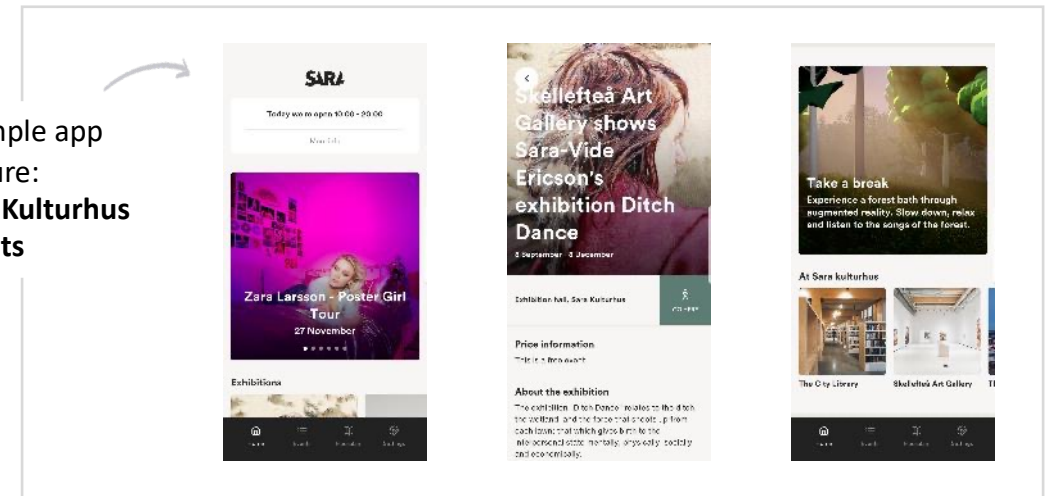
mple app
ure:
Kulturhus
ts

SARA

Today we're open 10.00 - 20.00

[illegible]

Zara Larsson - Poster Girl Tour
27 November

Exhibitions

Skellefteå Art Gallery shows Sara-Vide Ericson's exhibition Ditch Dance

8 September - 8 December

Exhibition hall, Sara Kulturhus

Price information

This is a free event

About the exhibition

The exhibition Ditch Dance relates to the ditch the wetland and the force that shoots up from each town; that which gives birth to the interpersonal state mentally, physically, socially and economically.

Take a break

Experience a forest bath through augmented reality. Slow down, relax and listen to the songs of the forest.

At Sara kulturhus

The City Library

Skellefteå Art Gallery

Th